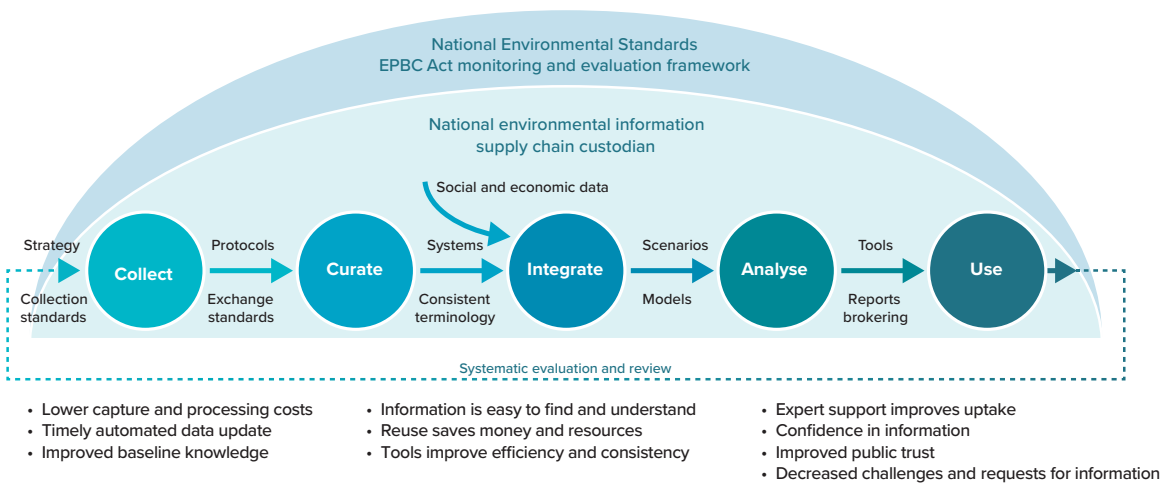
National Environmental Standards
EPBC Act monitoring and evaluation framework

National environmental information supply chain custodian

Social and economic data

Strategy

Collection standards

Collect

Protocols

Exchange standards

Curate

Systems

Consistent terminology

Integrate

Scenarios

Models

Analyse

Tools

Reports brokering

Use

Systematic evaluation and review

- Lower capture and processing costs
- Timely automated data update
- Improved baseline knowledge

- Information is easy to find and understand
- Reuse saves money and resources
- Tools improve efficiency and consistency

- Expert support improves uptake
- Confidence in information
- Improved public trust
- Decreased challenges and requests for information